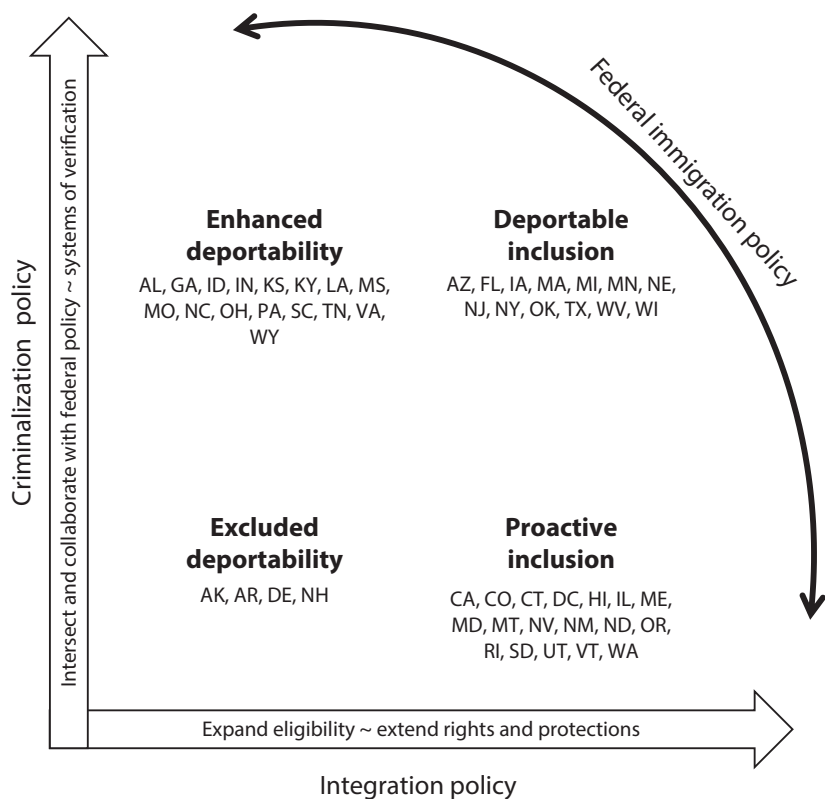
Criminalization policy

Intersect and collaborate with federal policy ~ systems of verification

Federal immigration policy

**Enhanced deportability**
AL, GA, ID, IN, KS, KY, LA, MS, MO, NC, OH, PA, SC, TN, VA, WY

**Deportable inclusion**
AZ, FL, IA, MA, MI, MN, NE, NJ, NY, OK, TX, WV, WI

**Excluded deportability**
AK, AR, DE, NH

**Proactive inclusion**
CA, CO, CT, DC, HI, IL, ME, MD, MT, NV, NM, ND, OR, RI, SD, UT, VT, WA

Expand eligibility ~ extend rights and protections

Integration policy